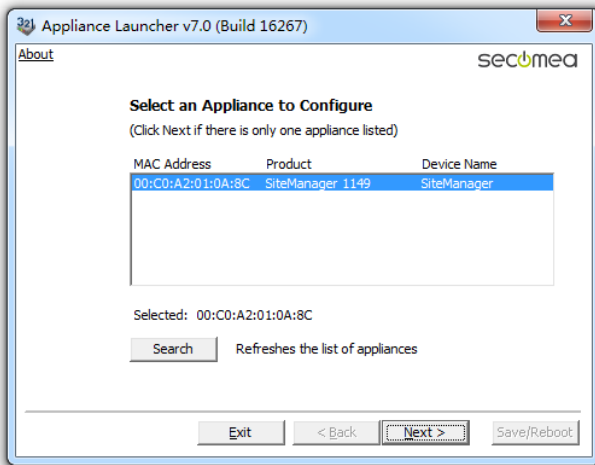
Appliance Launcher v7.0 (Build 16267)

About

secomea

Select an Appliance to Configure

(Click Next if there is only one appliance listed)

| MAC Address | Product | Device Name |
|---|---|---|
| 00:C0:A2:01:0A:8C | SiteManager 1149 | SiteManager |

Selected: 00:C0:A2:01:0A:8C

Search Refreshes the list of appliances

Exit < Back Next > Save/Reboot